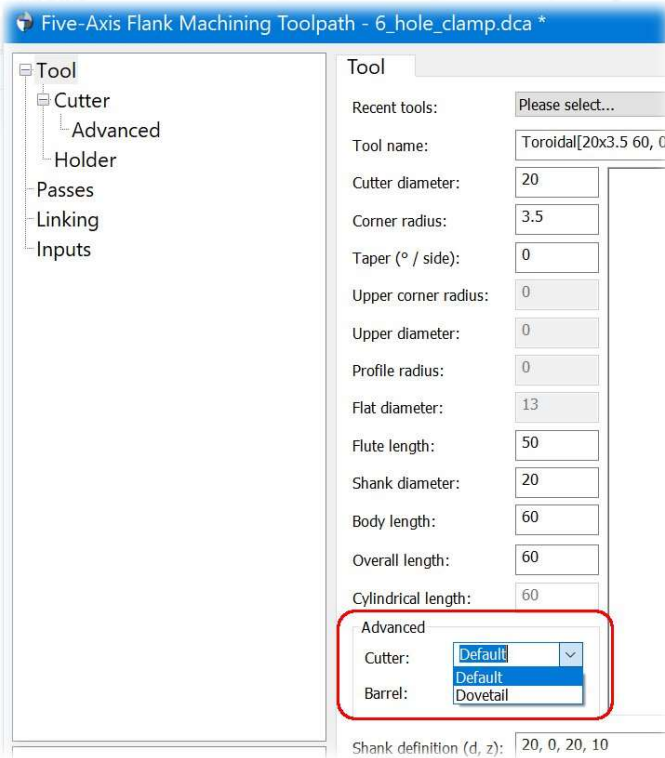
Five-Axis Flank Machining Toolpath - 6_hole_clamp.dca *

Tool
Cutter
Advanced
Holder
Passes
Linking
Inputs

Tool

Recent tools: Please select...
Tool name: Toroidal[20x3.5 60, 0
Cutter diameter: 20
Corner radius: 3.5
Taper (° / side): 0
Upper corner radius: 0
Upper diameter: 0
Profile radius: 0
Flat diameter: 13
Flute length: 50
Shank diameter: 20
Body length: 60
Overall length: 60
Cylindrical length: 60

Advanced
Cutter: Default
Default
Dovetail
Barrel:

Shank definition (d, z): 20, 0, 20, 10